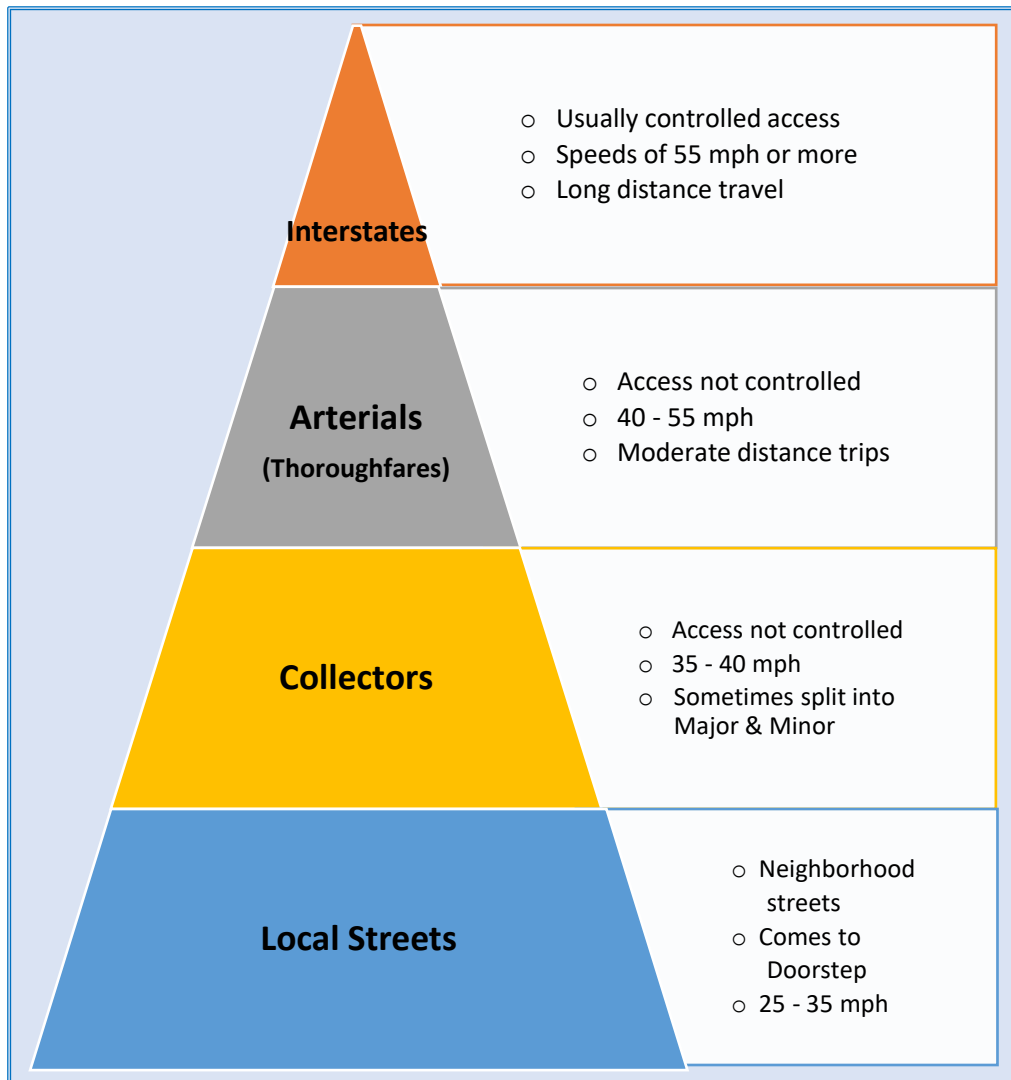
Interstates

○ Usually controlled access
○ Speeds of 55 mph or more
○ Long distance travel

Arterials
(Thoroughfares)

○ Access not controlled
○ 40 - 55 mph
○ Moderate distance trips

Collectors

○ Access not controlled
○ 35 - 40 mph
○ Sometimes split into Major & Minor

Local Streets

○ Neighborhood streets
○ Comes to Doorstep
○ 25 - 35 mph